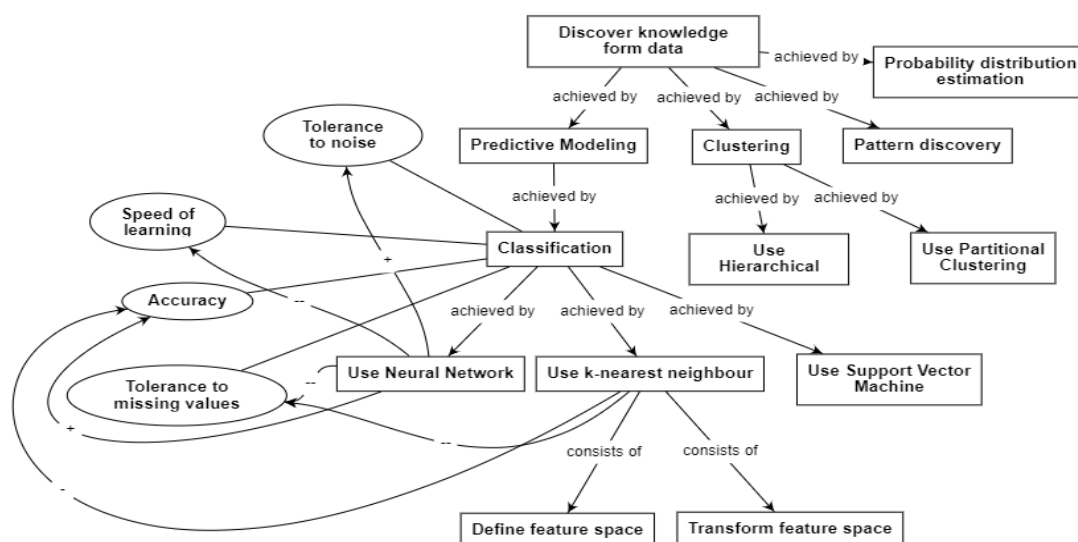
Discover knowledge form data

achieved by

Probability distribution estimation

achieved by

achieved by

achieved by

Tolerance to noise

Predictive Modeling

Clustering

Pattern discovery

achieved by

achieved by

achieved by

Speed of learning

Classification

Use Hierarchical

Use Partitional Clustering

+

Accuracy

--

achieved by

achieved by

achieved by

--

Use Neural Network

Use k-nearest neighbour

Use Support Vector Machine

Tolerance to missing values

+

--

consists of

consists of

-

Define feature space

Transform feature space